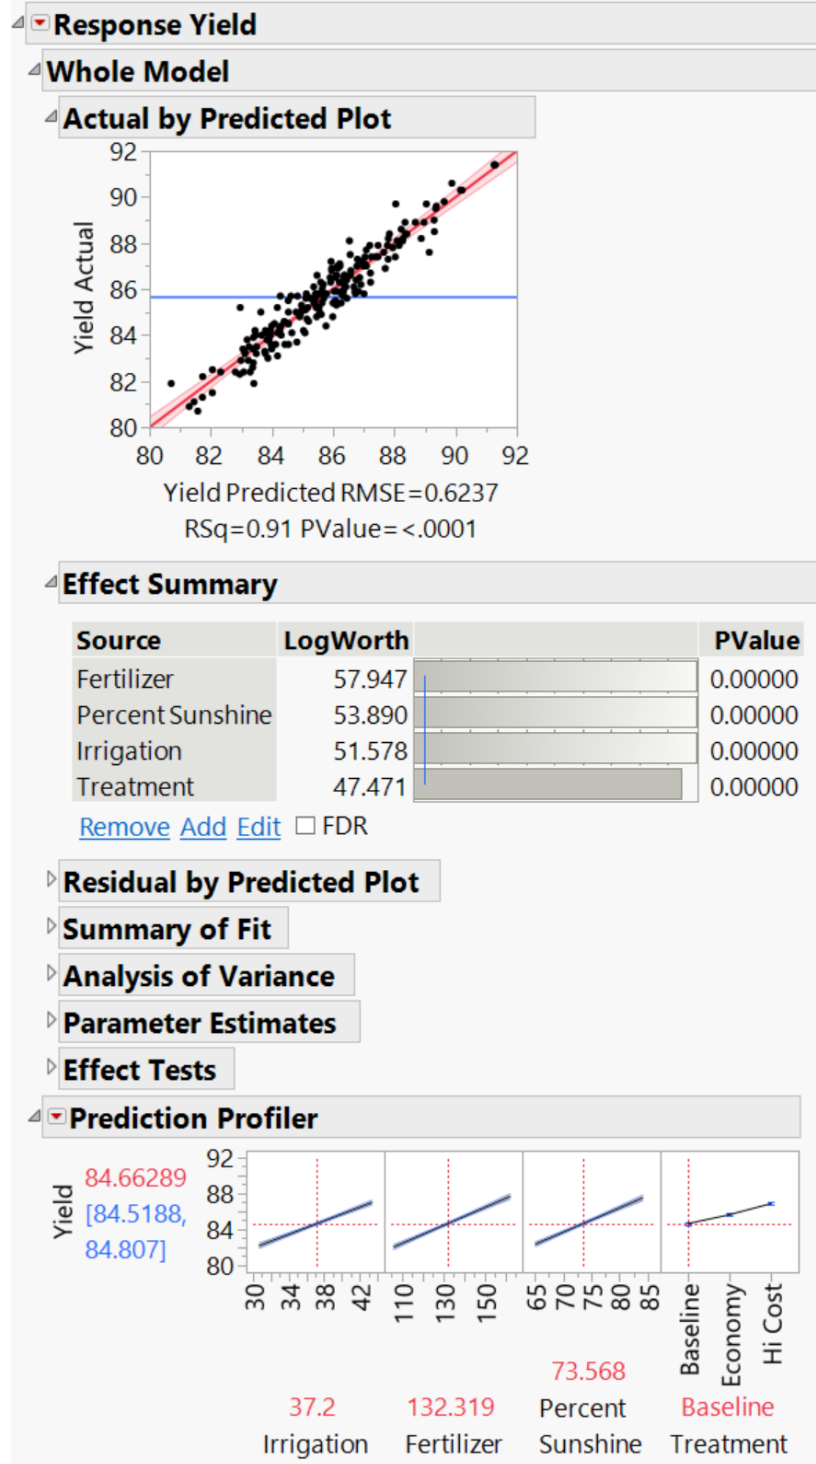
Response Yield

Whole Model

Actual by Predicted Plot

Yield Actual

92
90
88
86
84
82
80

80 82 84 86 88 90 92

Yield Predicted RMSE=0.6237
RSq=0.91 PValue=<.0001

Effect Summary

| Source | LogWorth | | PValue |
|---|---|---|---|
| Fertilizer | 57.947 | | 0.00000 |
| Percent Sunshine | 53.890 | | 0.00000 |
| Irrigation | 51.578 | | 0.00000 |
| Treatment | 47.471 | | 0.00000 |

Remove Add Edit FDR

Residual by Predicted Plot

Summary of Fit

Analysis of Variance

Parameter Estimates

Effect Tests

Prediction Profiler

Yield
84.66289
[84.5188,
84.807]

92
88
84
80

30 34 38 42
110 130 150
65 70 75 80 85
Baseline Economy Hi Cost

37.2
Irrigation

132.319
Fertilizer

73.568
Percent
Sunshine

Baseline
Treatment